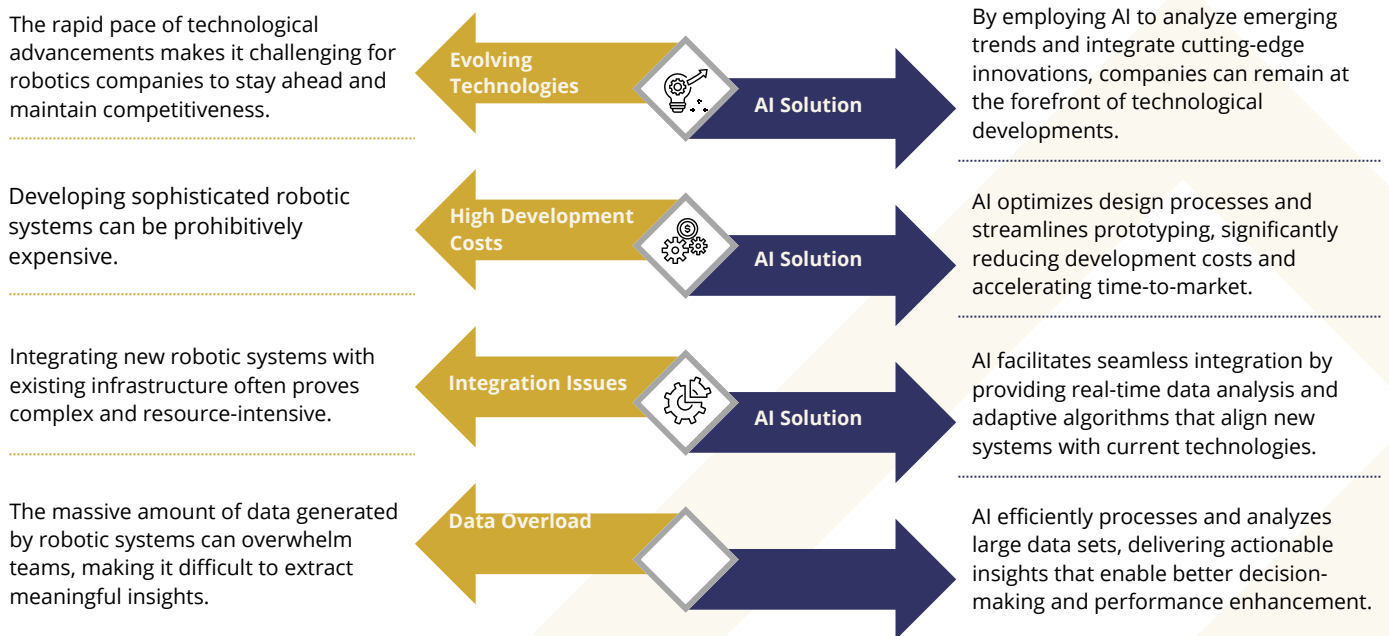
The rapid pace of technological advancements makes it challenging for robotics companies to stay ahead and maintain competitiveness.

Evolving Technologies

AI Solution

By employing AI to analyze emerging trends and integrate cutting-edge innovations, companies can remain at the forefront of technological developments.

Developing sophisticated robotic systems can be prohibitively expensive.

High Development Costs

AI Solution

AI optimizes design processes and streamlines prototyping, significantly reducing development costs and accelerating time-to-market.

Integrating new robotic systems with existing infrastructure often proves complex and resource-intensive.

Integration Issues

AI Solution

AI facilitates seamless integration by providing real-time data analysis and adaptive algorithms that align new systems with current technologies.

The massive amount of data generated by robotic systems can overwhelm teams, making it difficult to extract meaningful insights.

Data Overload

AI efficiently processes and analyzes large data sets, delivering actionable insights that enable better decision-making and performance enhancement.